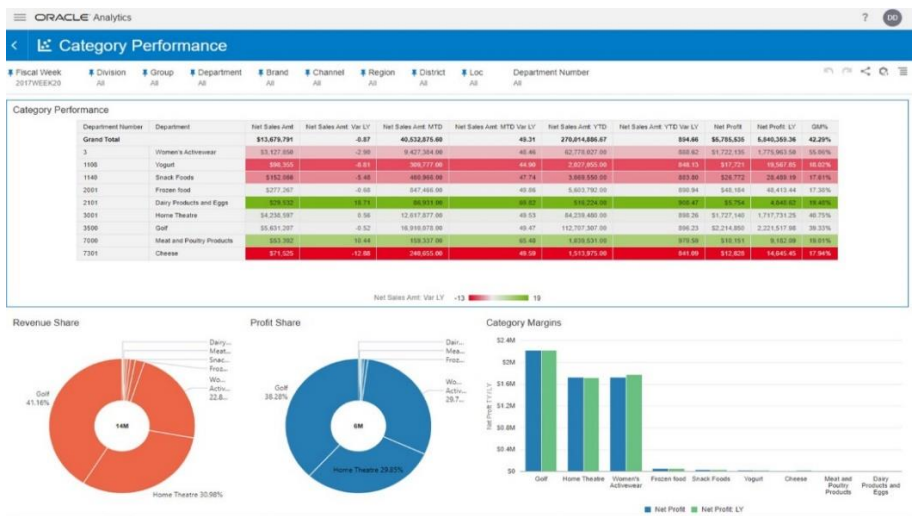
ORACLE Analytics

?

DD

Category Performance

Fiscal Week
2017WEEK20

Division
All

Group
All

Department
All

Brand
All

Channel
All

Region
All

District
All

Loc
All

Department Number
All

Category Performance

| Department Number | Department | Net Sales Amt | Net Sales Amt: Var LY | Net Sales Amt: MTD | Net Sales Amt: MTD Var LY | Net Sales Amt: YTD | Net Sales Amt: YTD Var LY | Net Profit | Net Profit: LY | GM% |
|---|---|---|---|---|---|---|---|---|---|---|
| Grand Total | | $13,679,791 | -0.87 | 40,532,875.60 | 49.31 | 270,014,886.67 | 894.66 | $5,755,535 | 5,840,359.36 | 42.29% |
| 3 | Women's Activewear | $3,127,858 | -2.98 | 9,427,384.00 | 46.46 | 62,778,827.00 | 888.62 | $1,722,135 | 1,775,963.58 | 55.06% |
| 1106 | Yogurt | $86,355 | -0.81 | 309,777.00 | 44.90 | 2,827,955.00 | 846.13 | $17,721 | 19,567.85 | 18.02% |
| 1140 | Snack Foods | $152,068 | -5.46 | 466,906.00 | 47.74 | 3,669,550.00 | 883.80 | $26,772 | 28,489.19 | 17.61% |
| 2001 | Frozen food | $277,267 | -0.68 | 847,466.00 | 49.86 | 5,603,792.00 | 890.94 | $48,104 | 48,413.44 | 17.35% |
| 2101 | Dairy Products and Eggs | $26,532 | 18.71 | 86,931.00 | 60.82 | 516,224.00 | 900.47 | $5,754 | 4,846.62 | 19.49% |
| 3001 | Home Theatre | $4,236,597 | 5.56 | 12,617,877.00 | 49.53 | 84,239,480.00 | 898.26 | $1,727,140 | 1,717,731.25 | 40.75% |
| 3500 | Golf | $5,631,297 | -0.52 | 16,910,078.00 | 49.47 | 112,707,307.00 | 896.23 | $2,214,850 | 2,221,517.66 | 39.33% |
| 7006 | Meat and Poultry Products | $53,392 | 10.44 | 159,337.00 | 60.48 | 1,635,531.00 | 978.59 | $10,151 | 9,182.09 | 19.01% |
| 7301 | Cheese | $71,525 | -12.88 | 240,655.00 | 49.59 | 1,513,975.00 | 841.69 | $12,829 | 14,845.45 | 17.94% |

Net Sales Amt: Var LY -13 19

Revenue Share

Dairy...
Meat...
Snac...
Froz...
Wo...
Activ...
22.8...
Golf
41.16%
14M
Home Theatre 30.98%

Profit Share

Dair...
Mea...
Fro...
Wo...
Activ...
29.7...
Golf
38.28%
6M
Home Theatre 29.85%

Category Margins

$2.4M
$2M
$1.6M
$1.2M
$800K
$400K
$0
Net Profit, Net Profit: LY
Golf
Home Theatre
Women's Activewear
Frozen food
Snack Foods
Yogurt
Cheese
Meat and Poultry Products
Dairy Products and Eggs

Net Profit  Net Profit: LY